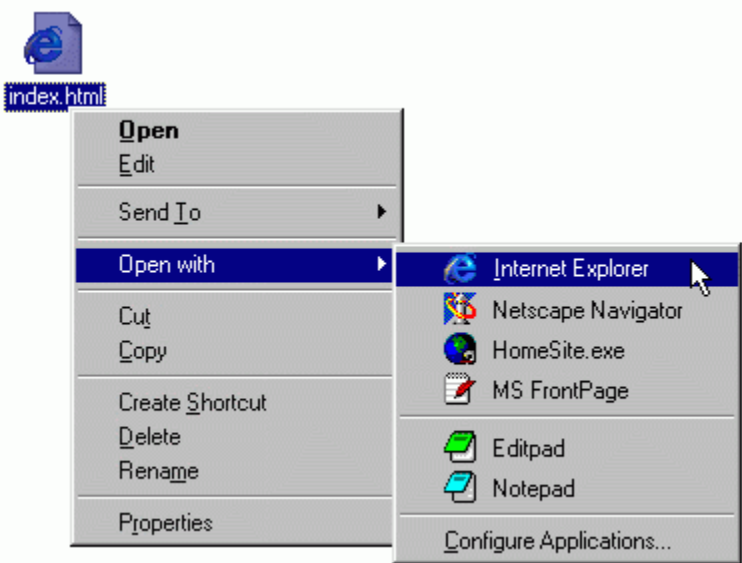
index.html

Open
Edit

Send To

Open with

Cut
Copy

Create Shortcut
Delete
Rename

Properties

Internet Explorer
Netscape Navigator
HomeSite.exe
MS FrontPage

Editpad
Notepad

Configure Applications...